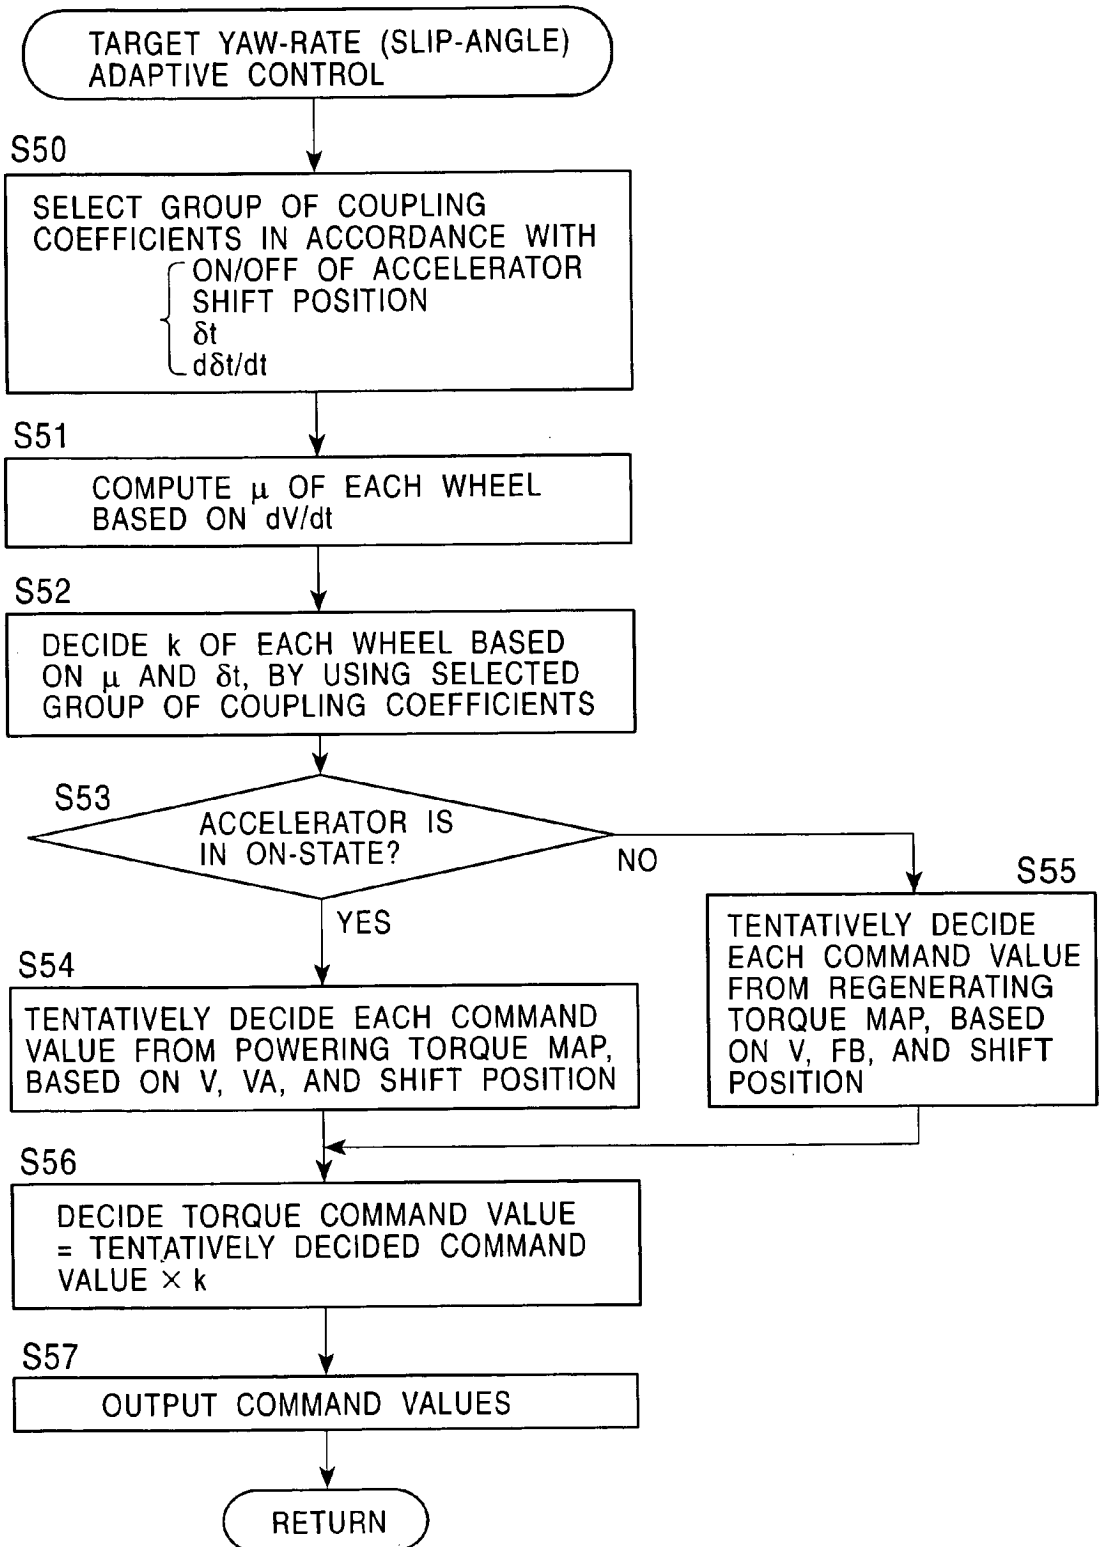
TARGET YAW-RATE (SLIP-ANGLE) ADAPTIVE CONTROL

S50

SELECT GROUP OF COUPLING COEFFICIENTS IN ACCORDANCE WITH
ON/OFF OF ACCELERATOR
SHIFT POSITION
$\delta t$
$d\delta t/dt$

S51

COMPUTE $\mu$ OF EACH WHEEL BASED ON dV/dt

S52

DECIDE k OF EACH WHEEL BASED ON $\mu$ AND $\delta t$, BY USING SELECTED GROUP OF COUPLING COEFFICIENTS

S53

ACCELERATOR IS IN ON-STATE?

NO

S55

TENTATIVELY DECIDE EACH COMMAND VALUE FROM REGENERATING TORQUE MAP, BASED ON V, FB, AND SHIFT POSITION

YES

S54

TENTATIVELY DECIDE EACH COMMAND VALUE FROM POWERING TORQUE MAP, BASED ON V, VA, AND SHIFT POSITION

S56

DECIDE TORQUE COMMAND VALUE = TENTATIVELY DECIDED COMMAND VALUE $\times$ k

S57

OUTPUT COMMAND VALUES

RETURN